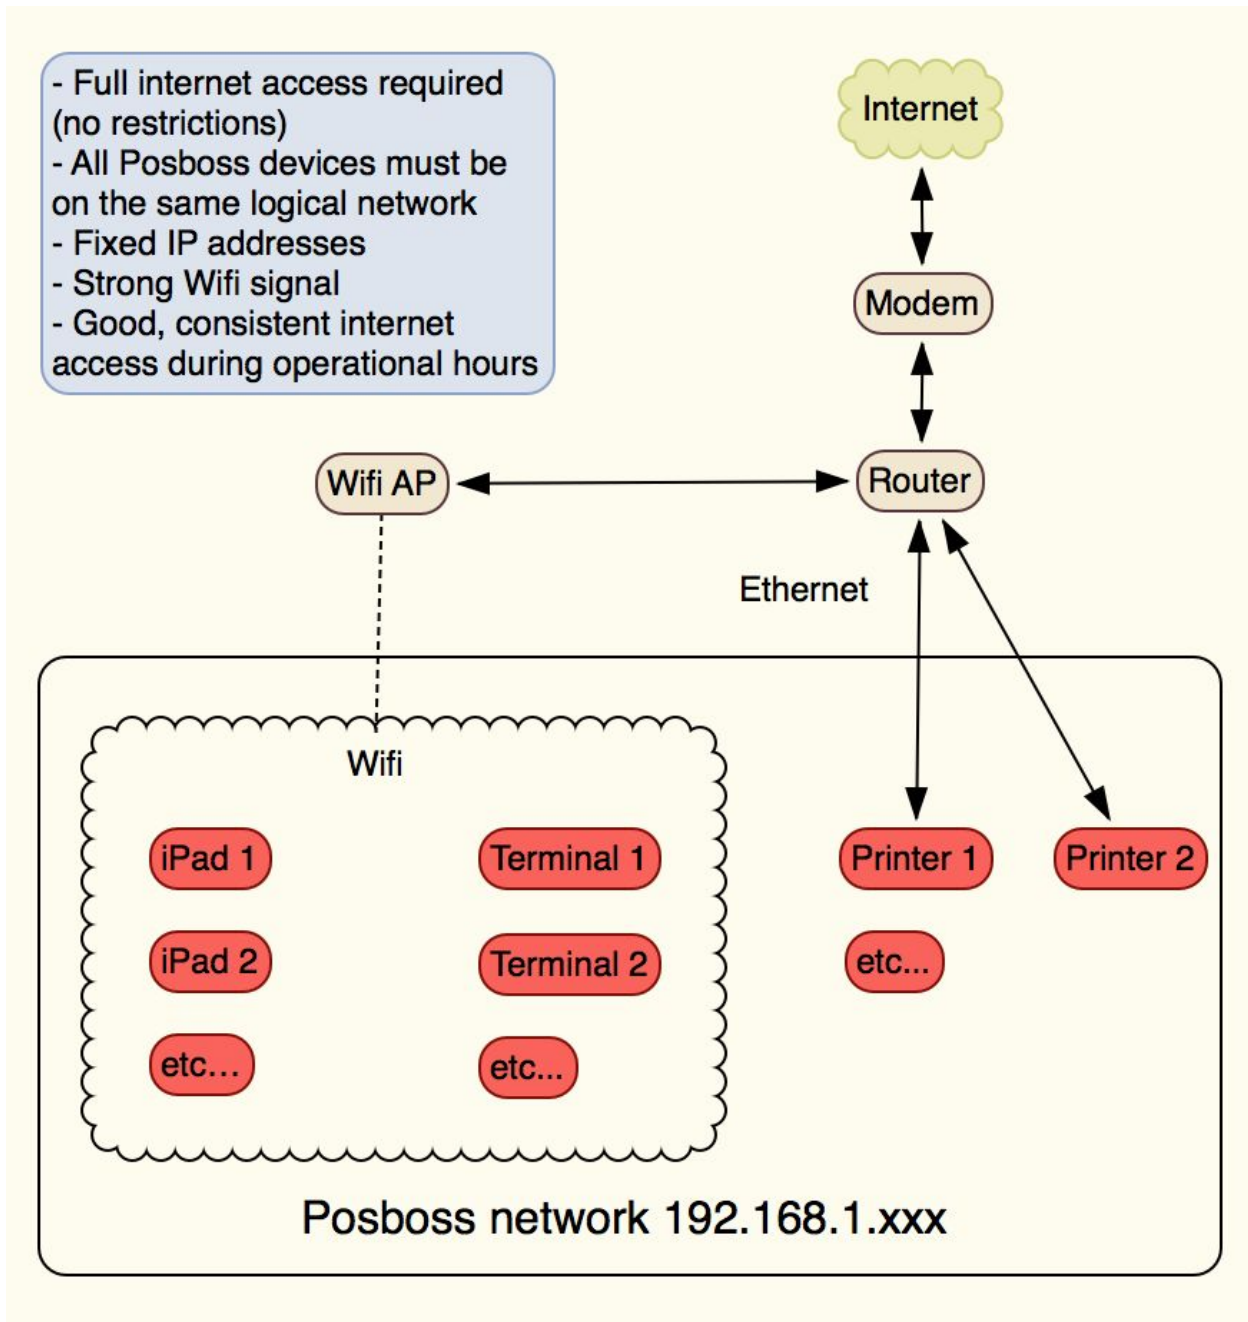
- Full internet access required (no restrictions)
- All Posboss devices must be on the same logical network
- Fixed IP addresses
- Strong Wifi signal
- Good, consistent internet access during operational hours

Internet

Modem

Wifi AP

Router

Ethernet

Wifi

iPad 1

Terminal 1

iPad 2

Terminal 2

etc...

etc...

Printer 1

Printer 2

etc...

Posboss network 192.168.1.xxx